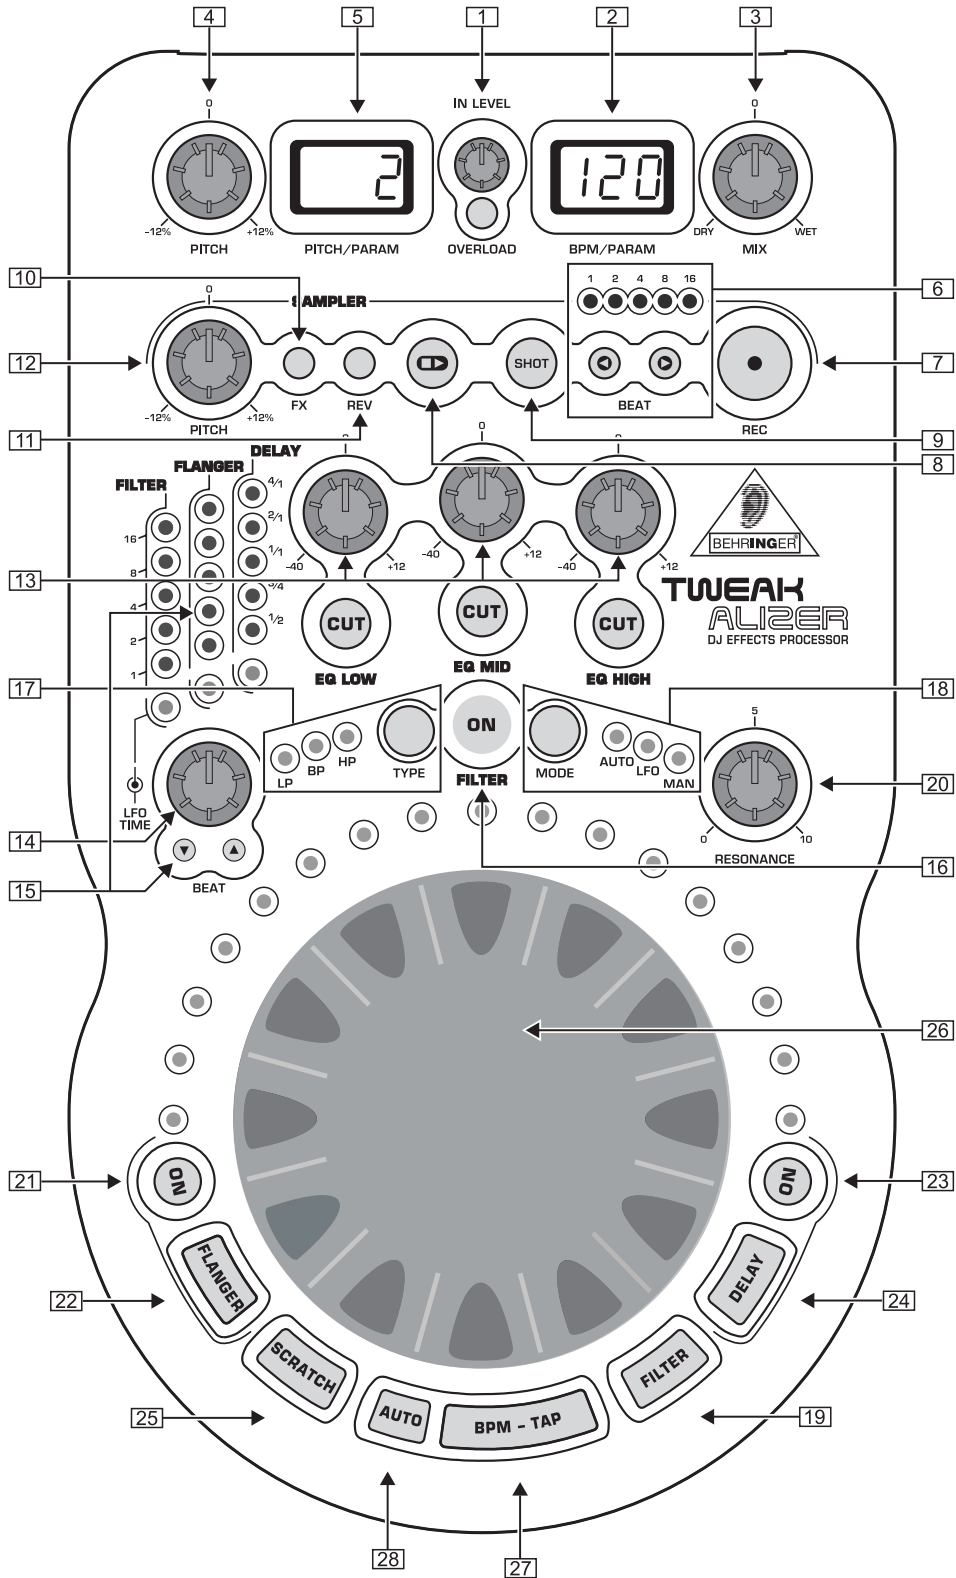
4
5
1
2
3

0
IN LEVEL
0

2
120

-12%
+12%
PITCH
PITCH/PARAM
OVERLOAD
BPM/PARAM
DRY
WET
MIX

10
0
SAMPLER
1 2 4 8 16
6

12
7
FX
REV
SHOT
BEAT
-12%
+12%
PITCH
REC

11
9
8

DELAY
FLANGER
0
0
0
FILTER
4/1
2/1
1/1
16
8
3/4
4
1/2
2
1

13
-40
+12
-40
+12
-40
+12

BEHRINGER

TWEAK
ALIZER
DJ EFFECTS PROCESSOR

CUT
CUT
CUT
EQ LOW
EQ MID
EQ HIGH

17
18

ON
5
LP
BP
HP
TYPE
MODE
AUTO
LFO
MAN
FILTER
20
LFO TIME
0
10
RESONANCE

14
16
15
BEAT

26

21
ON
ON
23

22
FLANGER
DELAY
24

SCRATCH
FILTER

25
AUTO
BPM - TAP
19

28
27